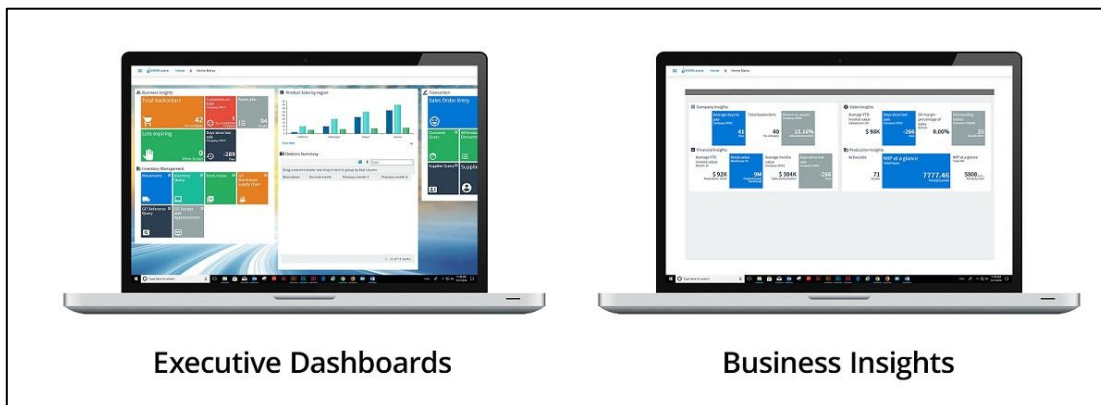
Home > Home Menu

Business Insights

Total backorders

42

Lots expiring

Product Sales by region

Debtors Summary

Transaction

Sales Order Entry

Inventory Management

Company Insights

Sales Insights

$ 98K

-266

0.00%

41

40

13.16%

Financial Insights

Production Insights

$ 92K

9M

$ 304K

-266

71

7777.46

5800

Executive Dashboards

Business Insights